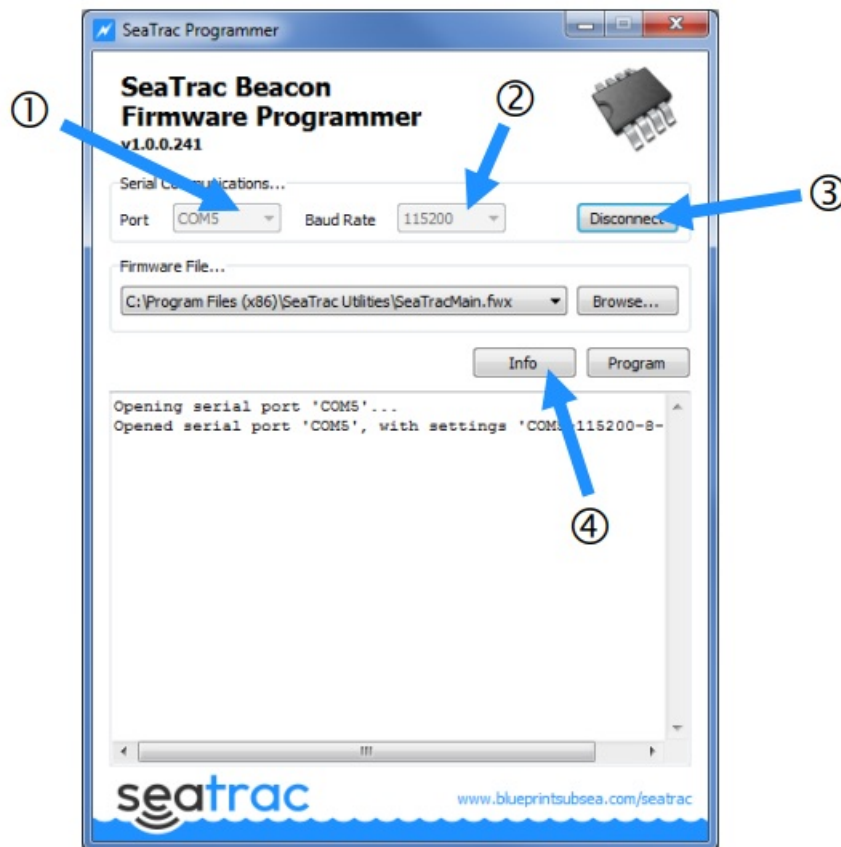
SeaTrac Programmer

SeaTrac Beacon Firmware Programmer
v1.0.0.241

①

②

③

Serial Co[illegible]nications...

Port COM5

Baud Rate 115200

Disconnect

Firmware File...

C:\Program Files (x86)\SeaTrac Utilities\SeaTracMain.fwx

Browse...

Info

Program

Opening serial port 'COM5'...
Opened serial port 'COM5', with settings 'COM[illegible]115200-8-

④

seatrac

www.blueprintsubsea.com/seatrac